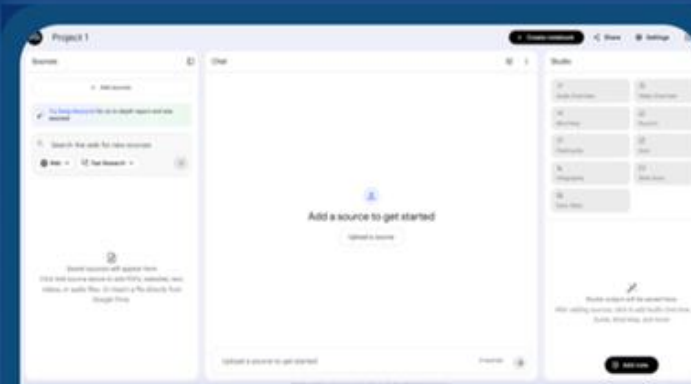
Project 1

+ Create notebook

Share

Settings

Sources

+ Add sources

Search the web for new sources

Web

Fast Research

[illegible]

Saved sources will appear here

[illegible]

Chat

Add a source to get started

Upload a source

Upload a source to get started

0 sources

Studio

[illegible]

Studio output will be saved here.

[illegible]

Add note